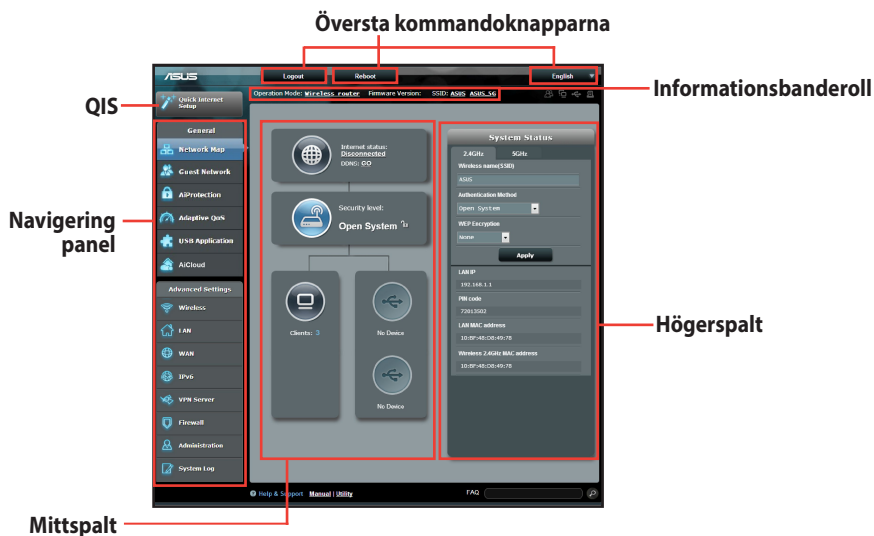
Översta kommandoknapparna

/ISUS

Logout

Reboot

English

Informationsbanderoll

QIS

Quick Internet Setup

Operation Mode: Wireless router Firmware Version: SSID: ASUS ASUS_5G

General

Network Map

Guest Network

AiProtection

Adaptive QoS

USB Application

AiCloud

Advanced Settings

Wireless

LAN

WAN

IPv6

VPN Server

Firewall

Administration

System Log

Navigering panel

Internet status: Disconnected

DDNS: GO

Security level:

Open System

Clients: 3

No Device

No Device

System Status

2.4GHz

5GHz

Wireless name(SSID)

ASUS

Authentication Method

Open System

WEP Encryption

None

Apply

LAN IP

192.168.1.1

PIN code

72013502

LAN MAC address

10:BF:48:DB:49:78

Wireless 2.4GHz MAC address

10:BF:48:DB:49:78

Högerspalt

Help & Support Manual | Utility

FAQ

Mittspalt